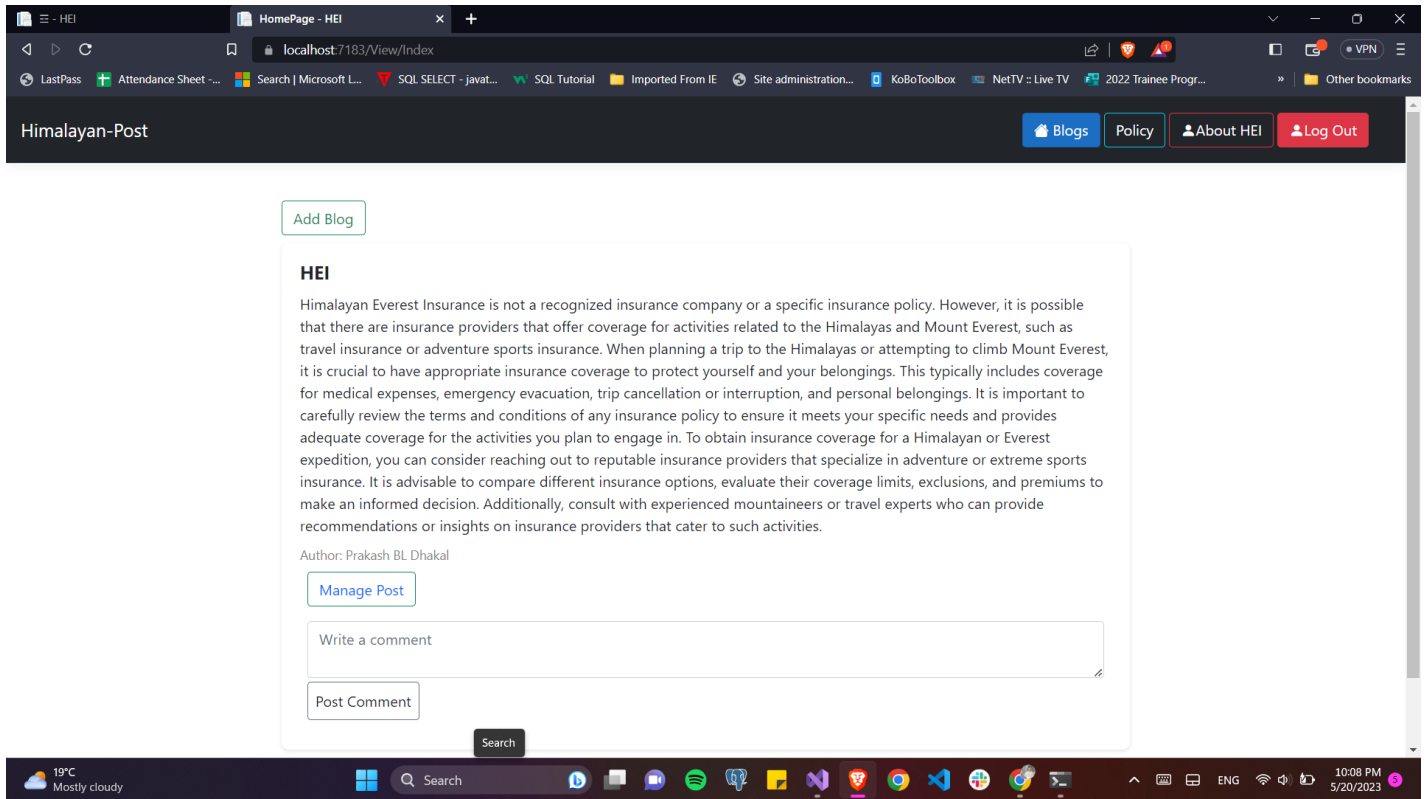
☰ - HEI
HomePage - HEI
localhost:7183/View/Index
VPN
LastPass
Attendance Sheet -...
Search | Microsoft L...
SQL SELECT - javat...
SQL Tutorial
Imported From IE
Site administration...
KoBoToolbox
NetTV :: Live TV
2022 Trainee Progr...
»
Other bookmarks

Himalayan-Post
Blogs
Policy
About HEI
Log Out

Add Blog

HEI

Himalayan Everest Insurance is not a recognized insurance company or a specific insurance policy. However, it is possible that there are insurance providers that offer coverage for activities related to the Himalayas and Mount Everest, such as travel insurance or adventure sports insurance. When planning a trip to the Himalayas or attempting to climb Mount Everest, it is crucial to have appropriate insurance coverage to protect yourself and your belongings. This typically includes coverage for medical expenses, emergency evacuation, trip cancellation or interruption, and personal belongings. It is important to carefully review the terms and conditions of any insurance policy to ensure it meets your specific needs and provides adequate coverage for the activities you plan to engage in. To obtain insurance coverage for a Himalayan or Everest expedition, you can consider reaching out to reputable insurance providers that specialize in adventure or extreme sports insurance. It is advisable to compare different insurance options, evaluate their coverage limits, exclusions, and premiums to make an informed decision. Additionally, consult with experienced mountaineers or travel experts who can provide recommendations or insights on insurance providers that cater to such activities.

Author: Prakash BL Dhakal

Manage Post

Write a comment

Post Comment

Search

19°C
Mostly cloudy
Search
ENG
10:08 PM
5/20/2023